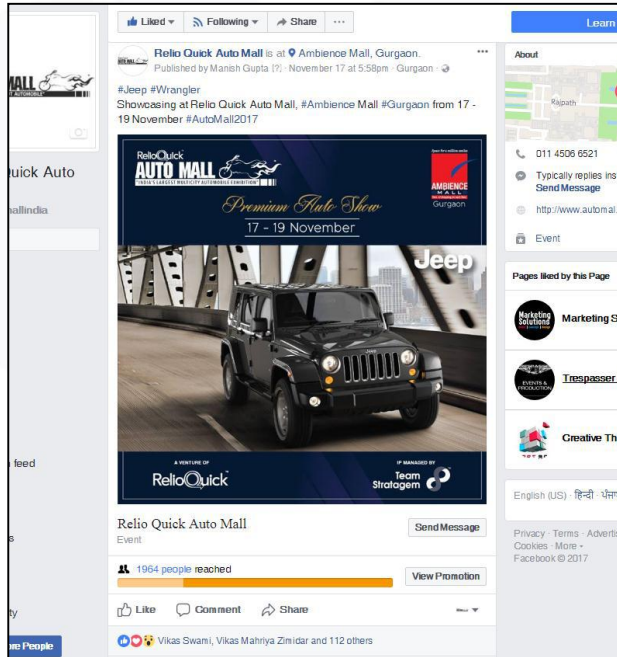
Liked ▾ Following ▾ Share ···

Learn

MALL
AUTOMOBILE

uick Auto

allindia

n feed

s

ty

re People

Relio Quick Auto Mall is at Ambience Mall, Gurgaon.
Published by Manish Gupta [?] · November 17 at 5:58pm · Gurgaon ·

#Jeep #Wrangler
Showcasing at Relio Quick Auto Mall, #Ambience Mall #Gurgaon from 17 - 19 November #AutoMall2017

RelioQuick AUTO MALL
INDIA'S LARGEST MULTICITY AUTOMOBILE EXHIBITION
AMBIENCE MALL Gurgaon
Premium Auto Show
17 - 19 November
Jeep
A VENTURE OF
RelioQuick
IP MANAGED BY
Team Stratagem

Relio Quick Auto Mall
Event
Send Message

1964 people reached
View Promotion

Like Comment Share

Vikas Swami, Vikas Mahriya Zimidar and 112 others

About
Rajpath
011 4506 6521
Typically replies ins
Send Message
http://www.automal
Event

Pages liked by this Page
Marketing S
Trespasser
Creative Th

English (US) · हिन्दी · ਪੰਜਾ

Privacy · Terms · Advertis
Cookies · More ·
Facebook © 2017